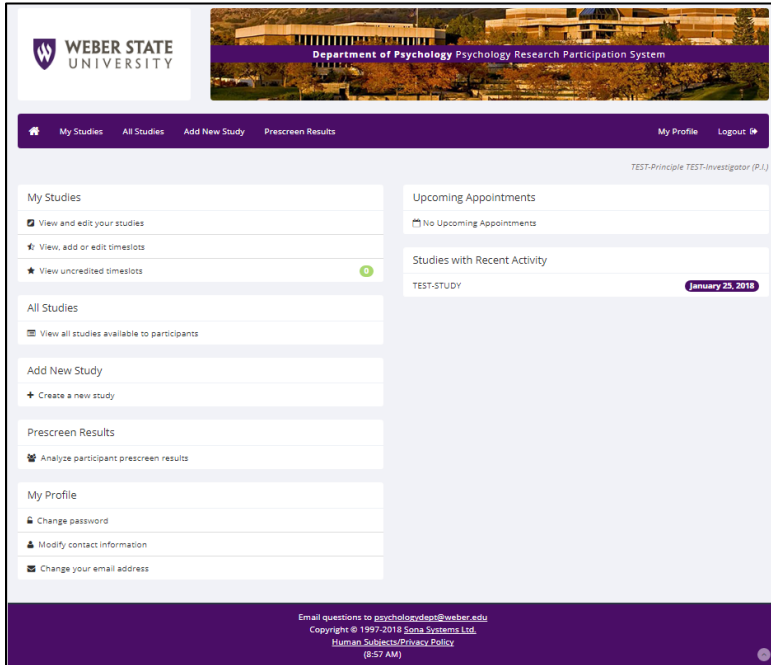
WEBER STATE UNIVERSITY

Department of Psychology Psychology Research Participation System

My Studies All Studies Add New Study Prescreen Results My Profile Logout

TEST-Principle TEST-Investigator (P.I.)

My Studies

View and edit your studies

View, add or edit timeslots

View uncredited timeslots 0

All Studies

View all studies available to participants

Add New Study

Create a new study

Prescreen Results

Analyze participant prescreen results

My Profile

Change password

Modify contact information

Change your email address

Upcoming Appointments

No Upcoming Appointments

Studies with Recent Activity

TEST-STUDY January 25, 2018

Email questions to psychologydept@weber.edu
Copyright © 1997-2018 Sona Systems Ltd.
Human Subjects/Privacy Policy
(8:57 AM)